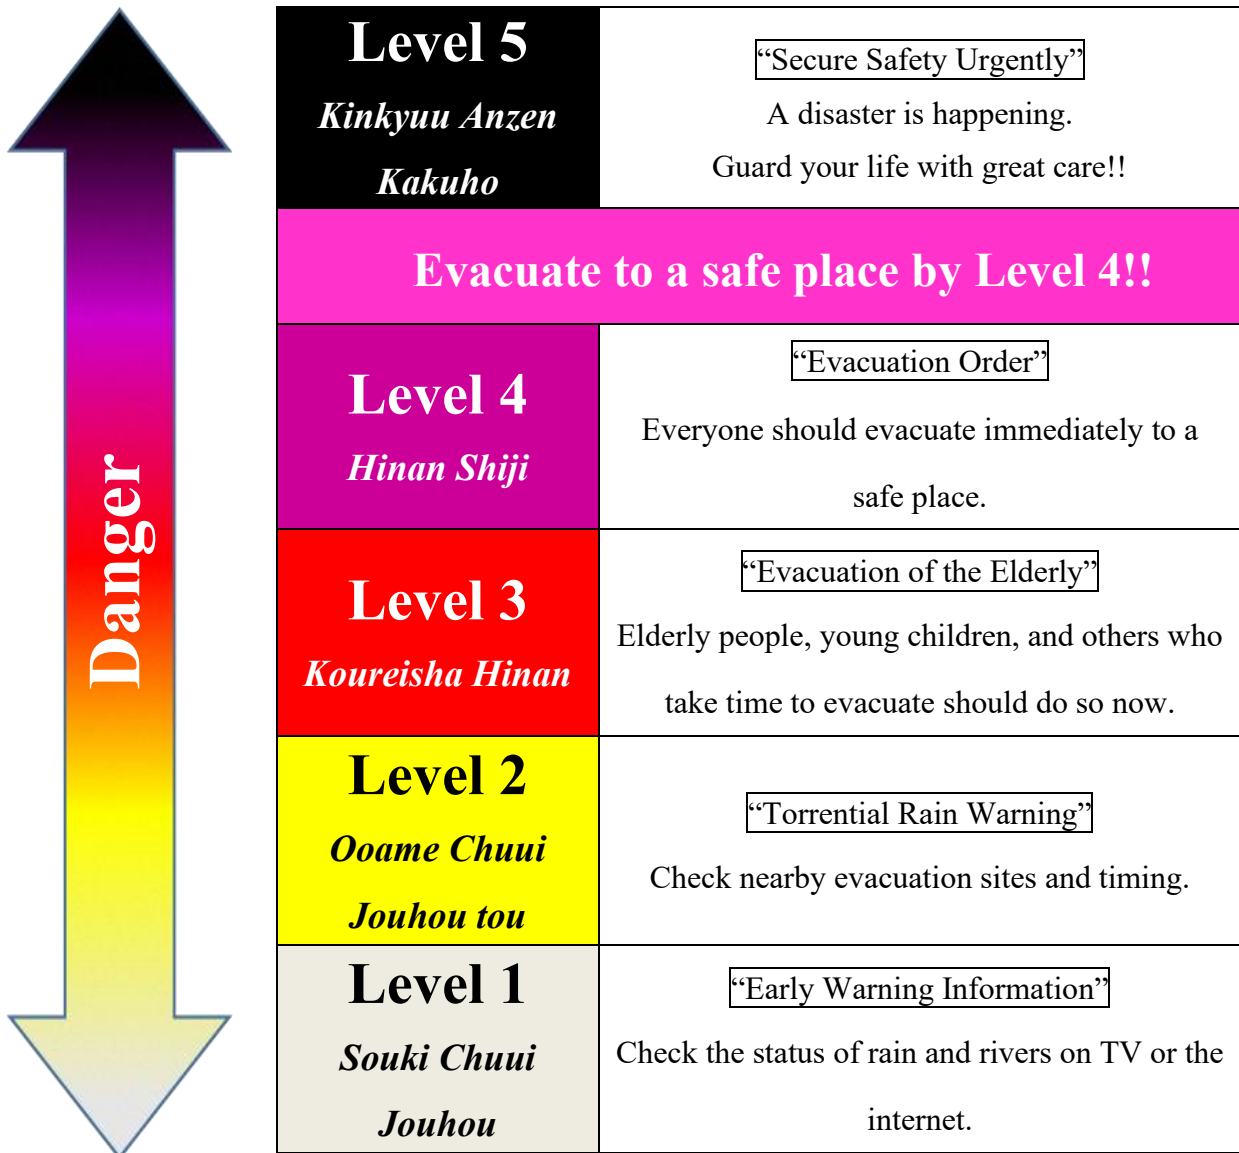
Danger

| Level 5 *Kinkyuu Anzen Kakuho* | "Secure Safety Urgently" A disaster is happening. Guard your life with great care!! |
|---|---|
| **Evacuate to a safe place by Level 4!!** | |
| Level 4 *Hinan Shiji* | "Evacuation Order" Everyone should evacuate immediately to a safe place. |
| Level 3 *Koureisha Hinan* | "Evacuation of the Elderly" Elderly people, young children, and others who take time to evacuate should do so now. |
| Level 2 *Ooame Chuui Jouhou tou* | "Torrential Rain Warning" Check nearby evacuation sites and timing. |
| Level 1 *Souki Chuui Jouhou* | "Early Warning Information" Check the status of rain and rivers on TV or the internet. |